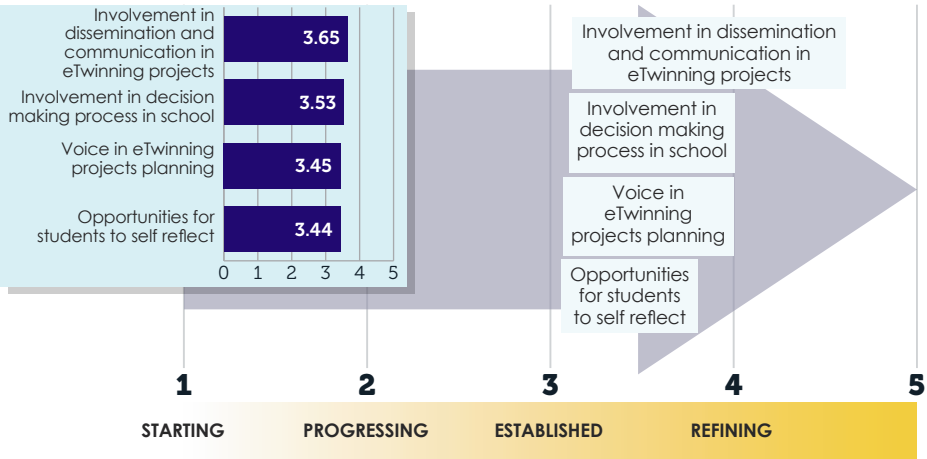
| | |
|---|---|
| Involvement in dissemination and communication in eTwinning projects | 3.65 |
| Involvement in decision making process in school | 3.53 |
| Voice in eTwinning projects planning | 3.45 |
| Opportunities for students to self reflect | 3.44 |

0 1 2 3 4 5

Involvement in dissemination and communication in eTwinning projects

Involvement in decision making process in school

Voice in eTwinning projects planning

Opportunities for students to self reflect

1 2 3 4 5

STARTING PROGRESSING ESTABLISHED REFINING